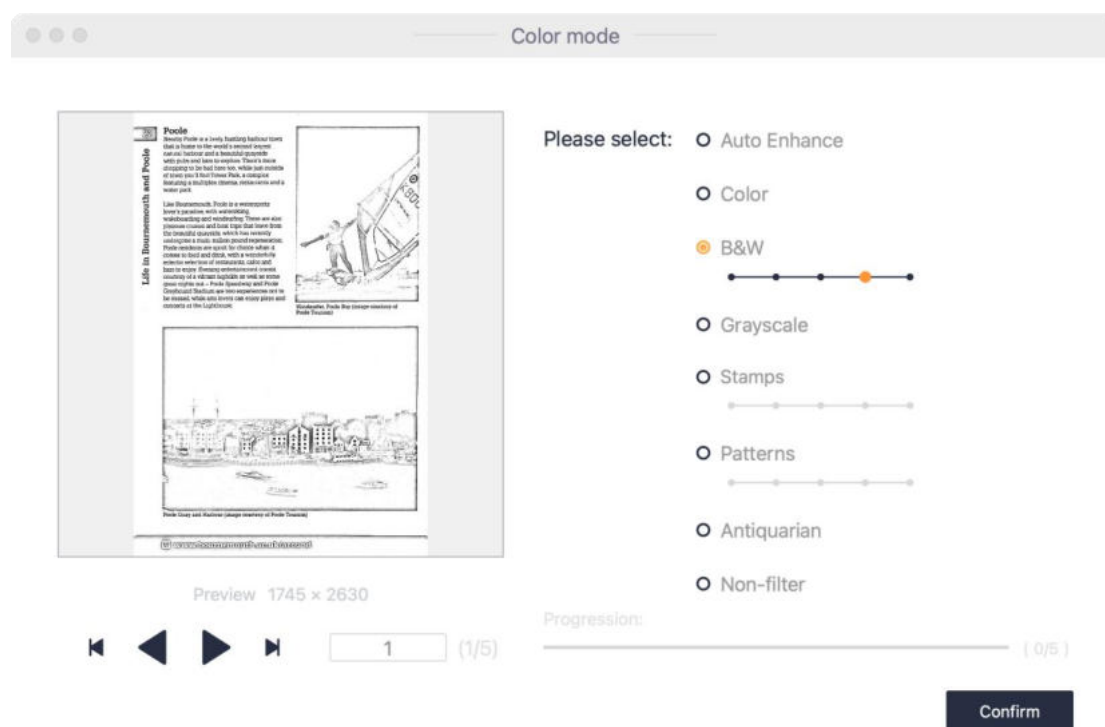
Color mode

Life in Bournemouth and Poole

Poole

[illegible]

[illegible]

Windsurfer, Poole Bay (image courtesy of Poole Tourism)

Poole Quay and Harbour (image courtesy of Poole Tourism)

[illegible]

Preview 1745 × 2630

1 (1/5)

Please select:

Auto Enhance

Color

B&W

Grayscale

Stamps

Patterns

Antiquarian

Non-filter

Progression:

( 0/5 )

Confirm